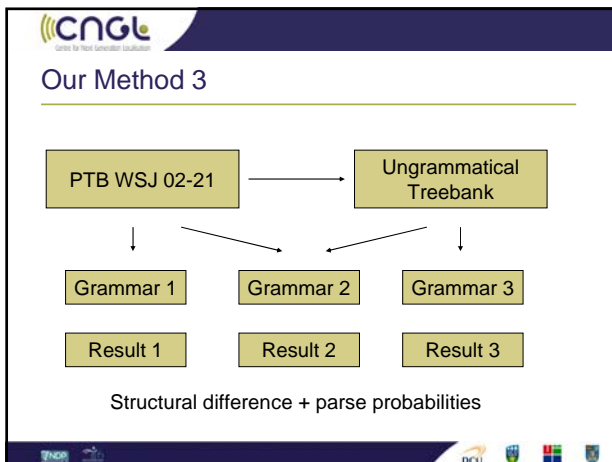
CNGL
Centre for Next Generation Localisation

Our Method 3

PTB WSJ 02-21

Ungrammatical Treebank

Grammar 1

Grammar 2

Grammar 3

Result 1

Result 2

Result 3

Structural difference + parse probabilities

DCU